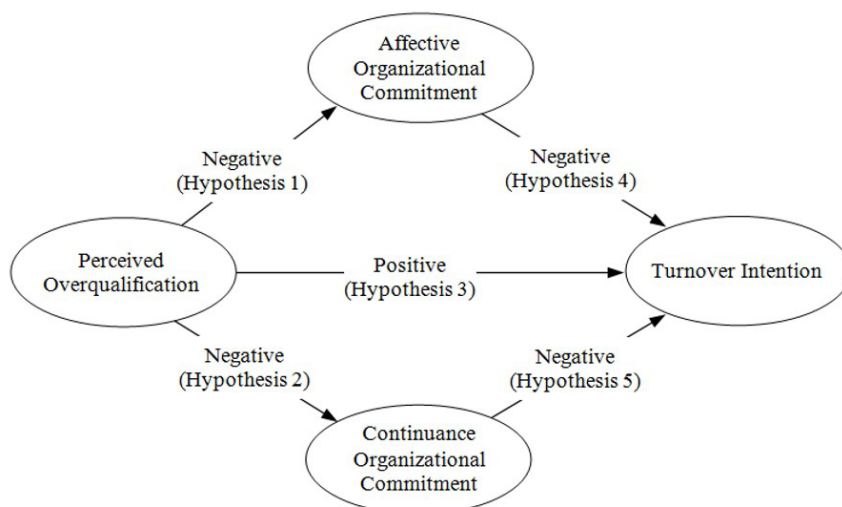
Affective Organizational Commitment

Negative (Hypothesis 1)

Negative (Hypothesis 4)

Perceived Overqualification

Positive (Hypothesis 3)

Turnover Intention

Negative (Hypothesis 2)

Negative (Hypothesis 5)

Continuance Organizational Commitment